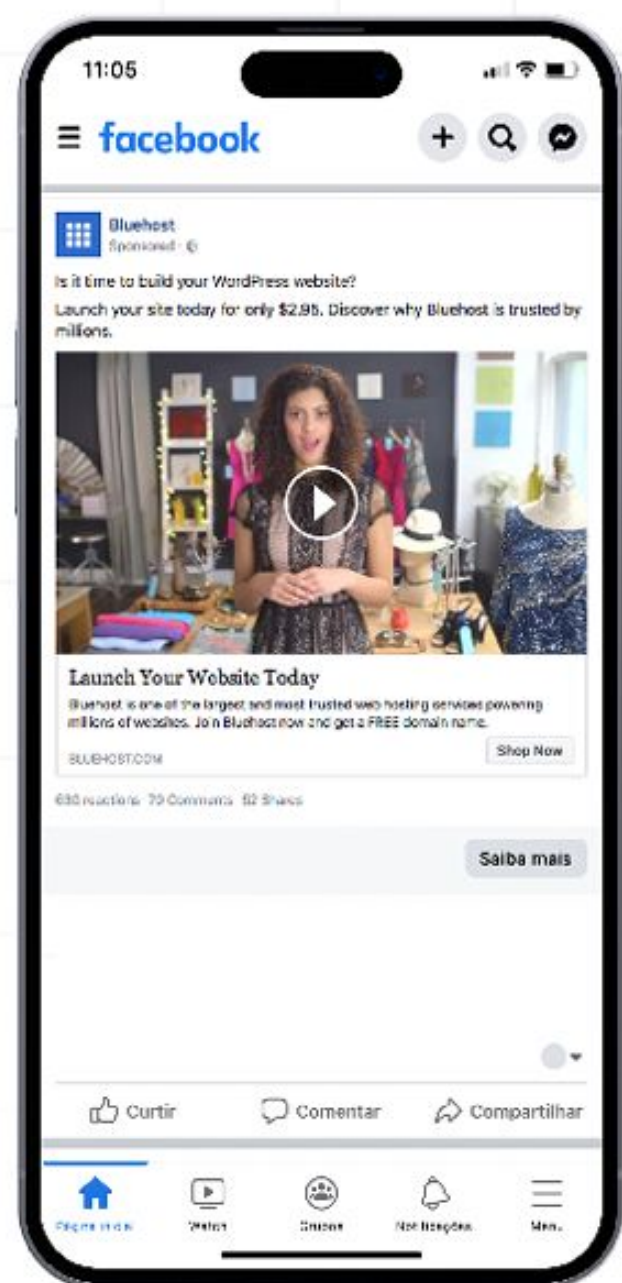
11:05

facebook

Bluehost
Sponsored ·

Is it time to build your WordPress website?
Launch your site today for only $2.95. Discover why Bluehost is trusted by millions.

Launch Your Website Today
Bluehost is one of the largest and most trusted web hosting services powering millions of websites. Join Bluehost now and get a FREE domain name.

BLUEHOST.COM

Shop Now

630 reactions 79 Comments 52 Shares

Saiba mais

Curtir Comentar Compartilhar

Página inicial Watch Grupos Notificações Menu